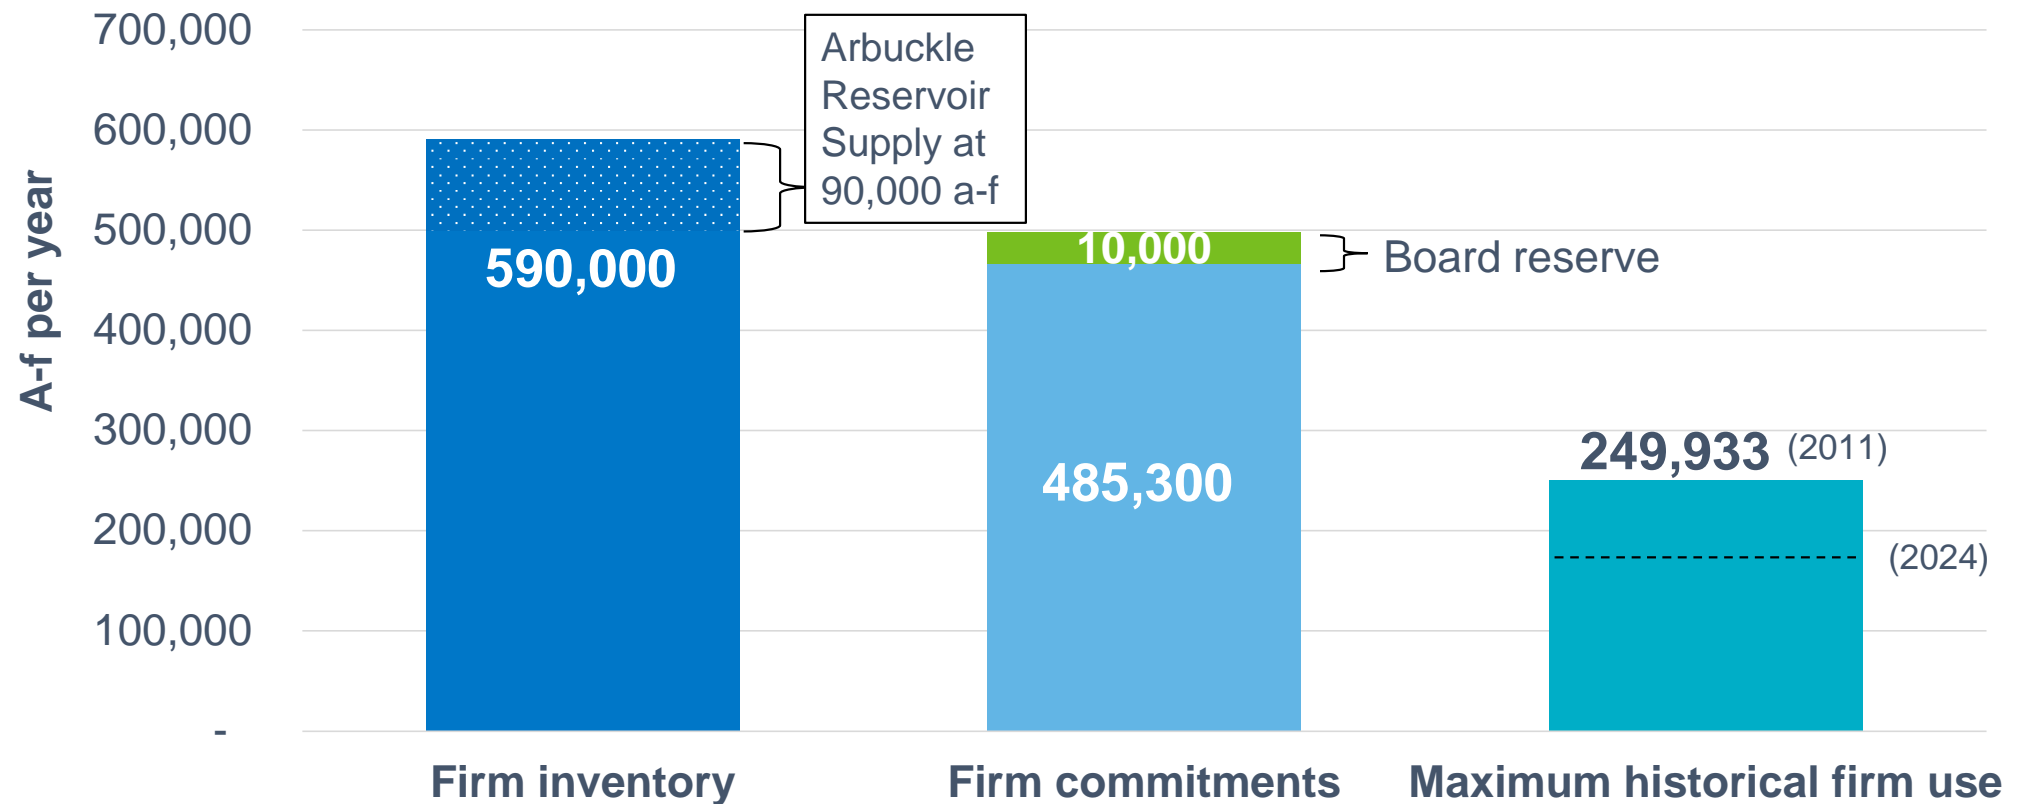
A-f per year

700,000
600,000
500,000
400,000
300,000
200,000
100,000
-

Arbuckle Reservoir Supply at 90,000 a-f

590,000

10,000

Board reserve

485,300

249,933 (2011)

(2024)

Firm inventory
Firm commitments
Maximum historical firm use